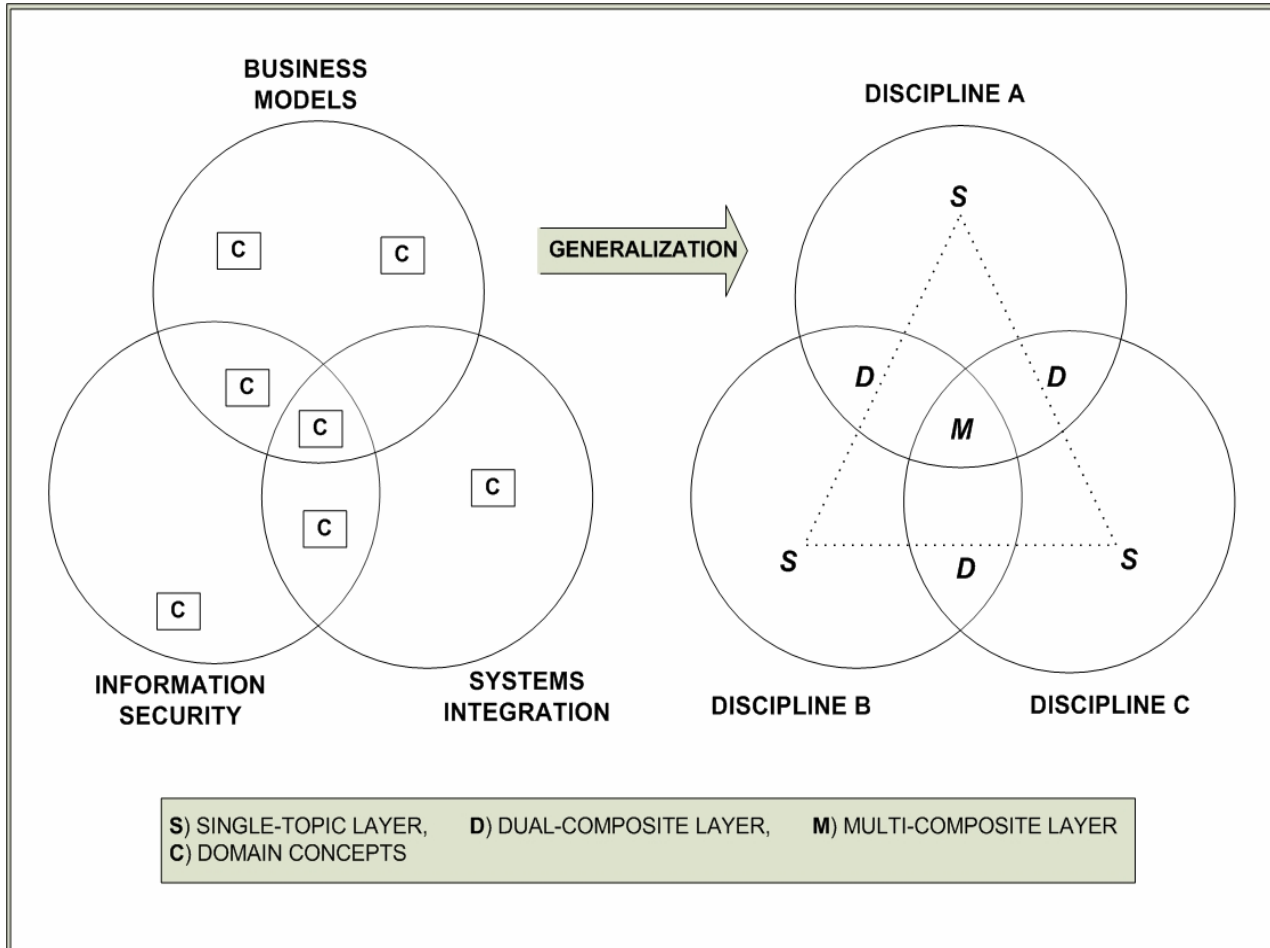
BUSINESS MODELS

C

C

C

C

C

C

C

INFORMATION SECURITY

SYSTEMS INTEGRATION

GENERALIZATION

DISCIPLINE A

S

D

D

M

S

D

S

DISCIPLINE B

DISCIPLINE C

S) SINGLE-TOPIC LAYER, D) DUAL-COMPOSITE LAYER, M) MULTI-COMPOSITE LAYER
C) DOMAIN CONCEPTS